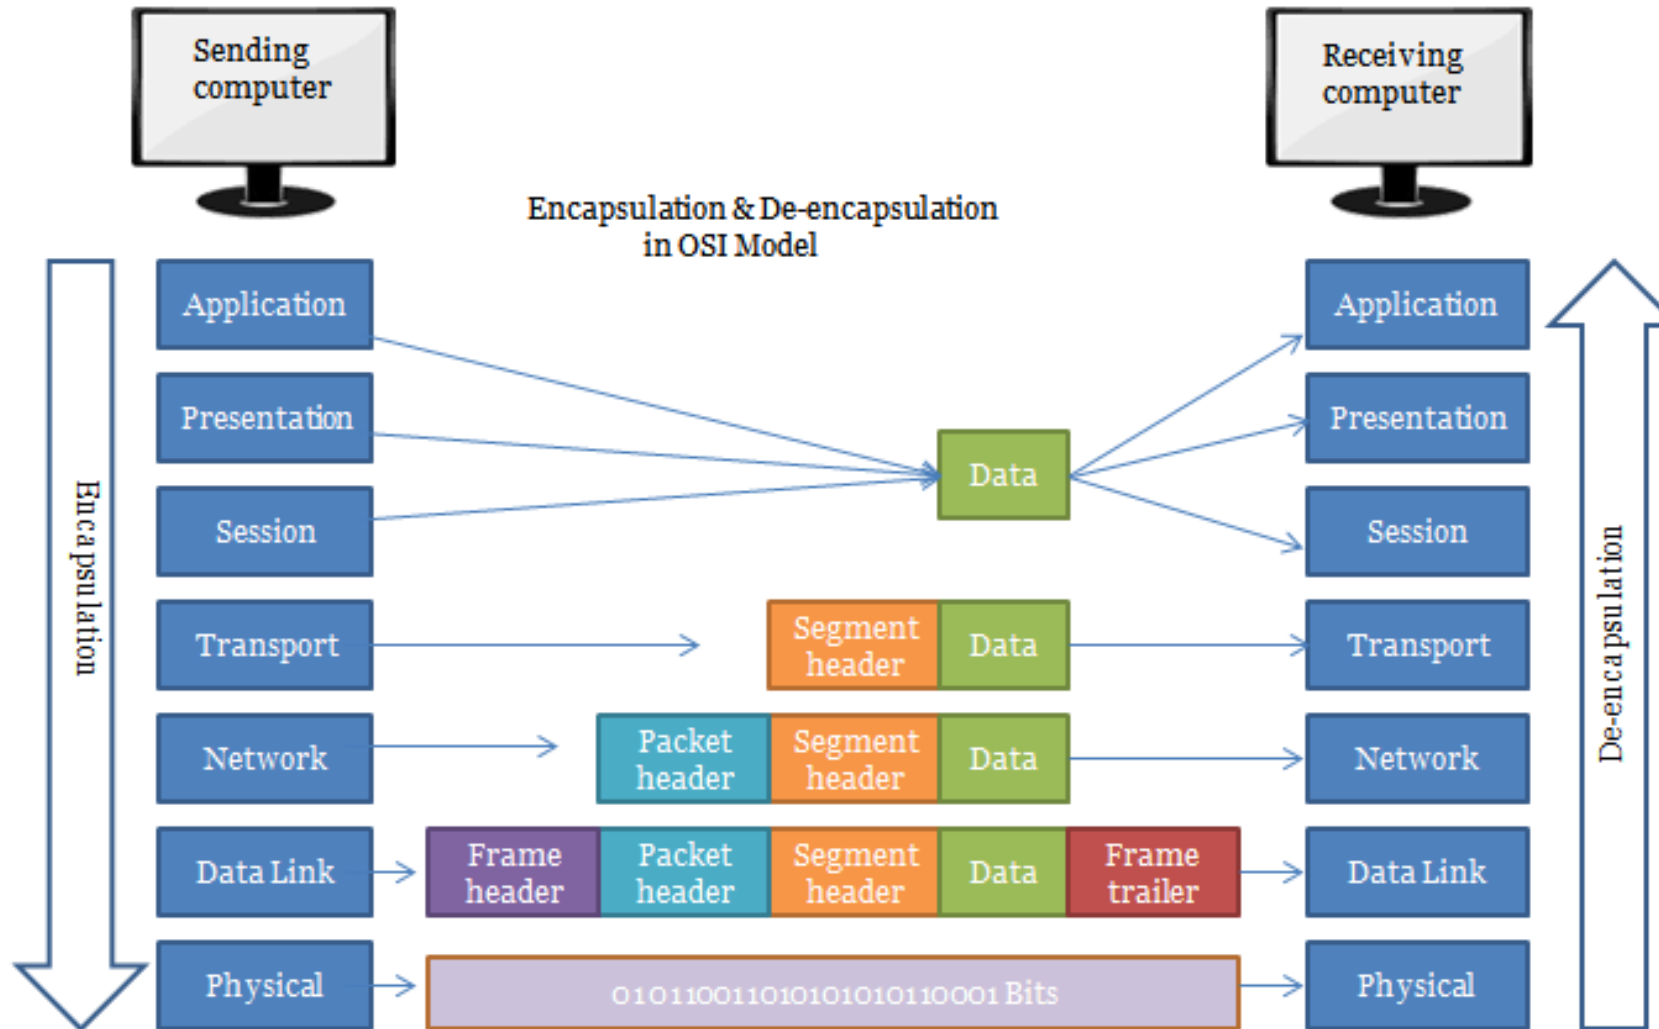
Sending computer

Receiving computer

Encapsulation & De-encapsulation in OSI Model

Encapsulation

Application
Presentation
Session
Transport
Network
Data Link
Physical

Data

Segment header | Data

Packet header | Segment header | Data

Frame header | Packet header | Segment header | Data | Frame trailer

0101100110101010101110001 Bits

Application
Presentation
Session
Transport
Network
Data Link
Physical

De-encapsulation